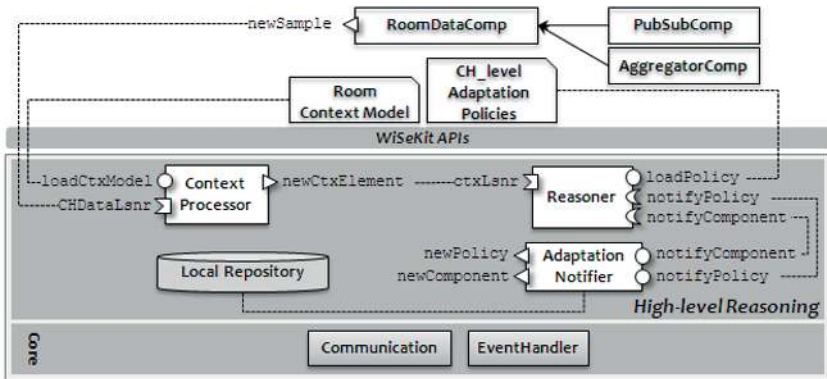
newSample

RoomDataComp

PubSubComp

AggregatorComp

Room Context Model

CH_level Adaptation Policies

WiSeKit APIs

loadCtxModel

CHDataLsnr

Context Processor

newCtxElement

ctxLsnr

Reasoner

loadPolicy

notifyPolicy

notifyComponent

newPolicy

newComponent

Adaptation Notifier

notifyComponent

notifyPolicy

Local Repository

High-level Reasoning

Core

Communication

EventHandler